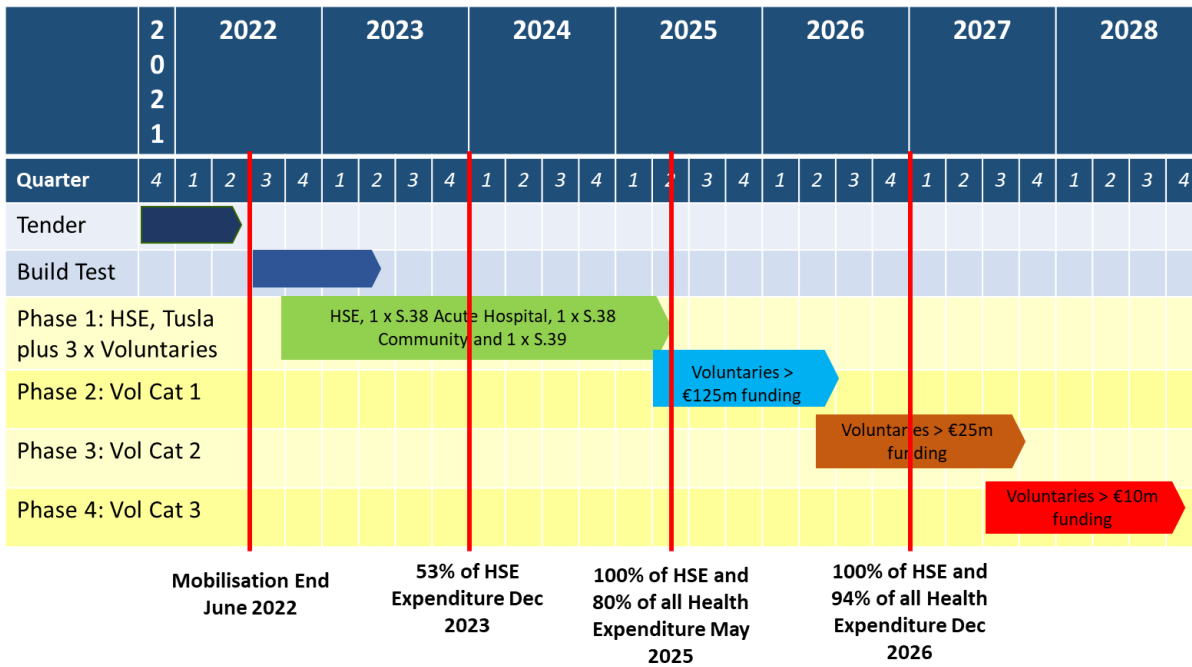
| | 2021 | 2022 | | | | 2023 | | | | 2024 | | | | 2025 | | | | 2026 | | | | 2027 | | | | 2028 | | | |
|---|---|---|---|---|---|---|---|---|---|---|---|---|---|---|---|---|---|---|---|---|---|---|---|---|---|---|---|---|---|
| Quarter | 4 | 1 | 2 | 3 | 4 | 1 | 2 | 3 | 4 | 1 | 2 | 3 | 4 | 1 | 2 | 3 | 4 | 1 | 2 | 3 | 4 | 1 | 2 | 3 | 4 | 1 | 2 | 3 | 4 |
| Tender | | | | | | | | | | | | | | | | | | | | | | | | | | | | | |
| Build Test | | | | | | | | | | | | | | | | | | | | | | | | | | | | | |
| Phase 1: HSE, Tusla plus 3 x Voluntaries | | | | | | | | | | | | | | | | | | | | | | | | | | | | | |
| Phase 2: Vol Cat 1 | | | | | | | | | | | | | | | | | | | | | | | | | | | | | |
| Phase 3: Vol Cat 2 | | | | | | | | | | | | | | | | | | | | | | | | | | | | | |
| Phase 4: Vol Cat 3 | | | | | | | | | | | | | | | | | | | | | | | | | | | | | |

HSE, 1 x S.38 Acute Hospital, 1 x S.38 Community and 1 x S.39

Voluntaries > €125m funding

Voluntaries > €25m funding

Voluntaries > €10m funding

Mobilisation End June 2022

53% of HSE Expenditure Dec 2023

100% of HSE and 80% of all Health Expenditure May 2025

100% of HSE and 94% of all Health Expenditure Dec 2026